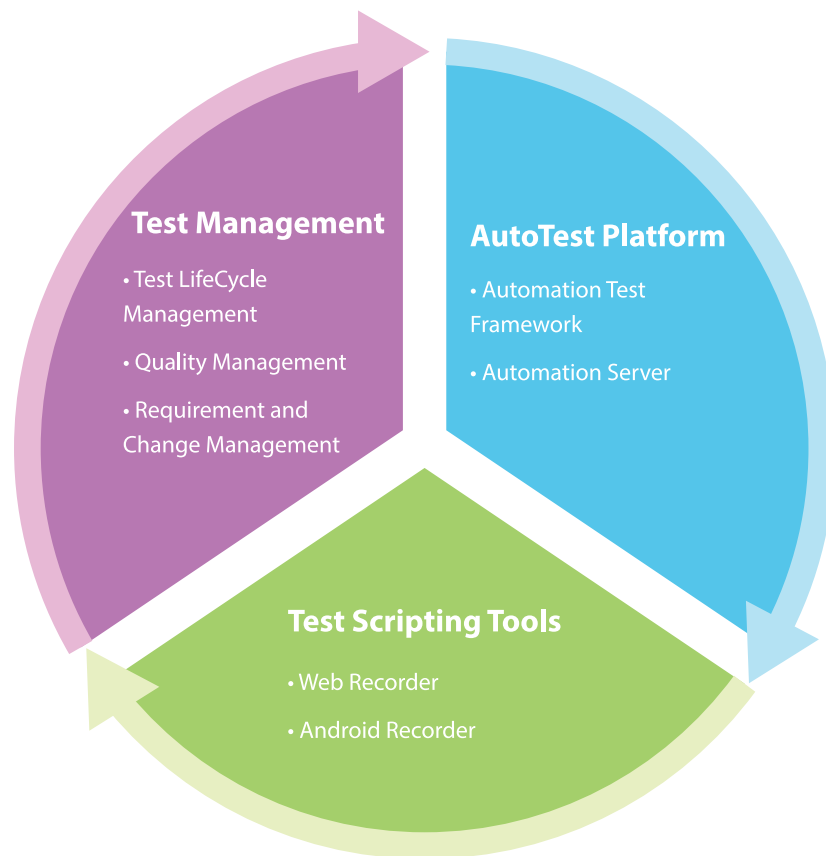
Test Management

• Test LifeCycle Management

• Quality Management

• Requirement and Change Management

AutoTest Platform

• Automation Test Framework

• Automation Server

Test Scripting Tools

• Web Recorder

• Android Recorder